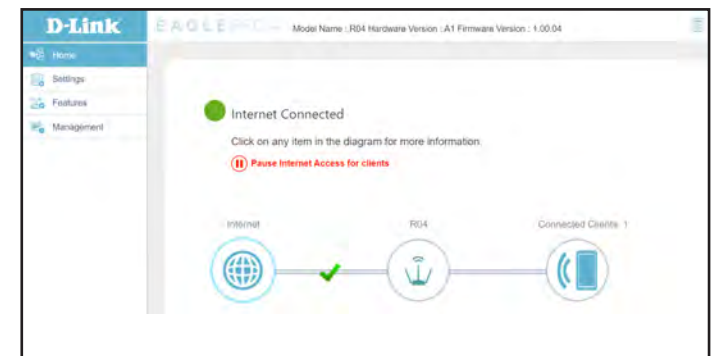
D-Link

EAGLE PRO

Model Name : R04 Hardware Version : A1 Firmware Version : 1.00.04

Home

Settings

Features

Management

Internet Connected

Click on any item in the diagram for more information.

Pause Internet Access for clients

Internet

R04

Connected Clients: 1